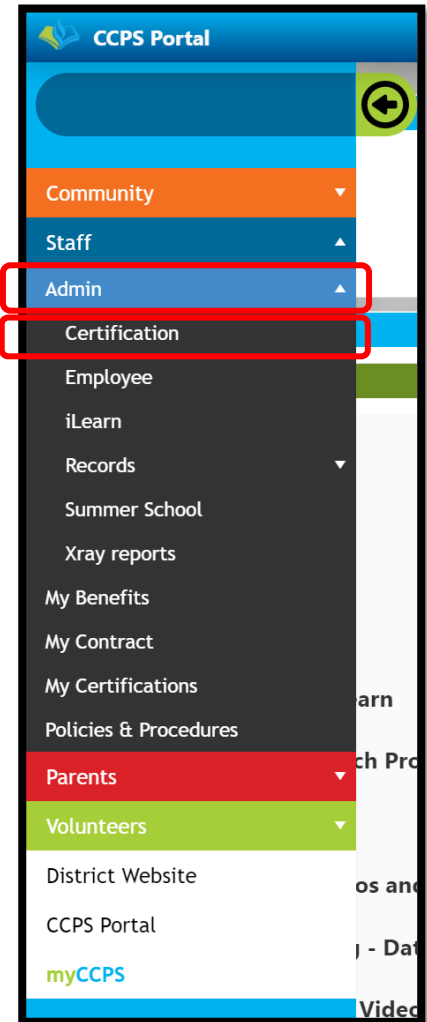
CCPS Portal

Community

Staff

Admin

Certification

Employee

iLearn

Records

Summer School

Xray reports

My Benefits

My Contract

My Certifications

Policies & Procedures

Parents

Volunteers

District Website

CCPS Portal

myCCPS

arn

ch Pro

os and

g - Dat

Video